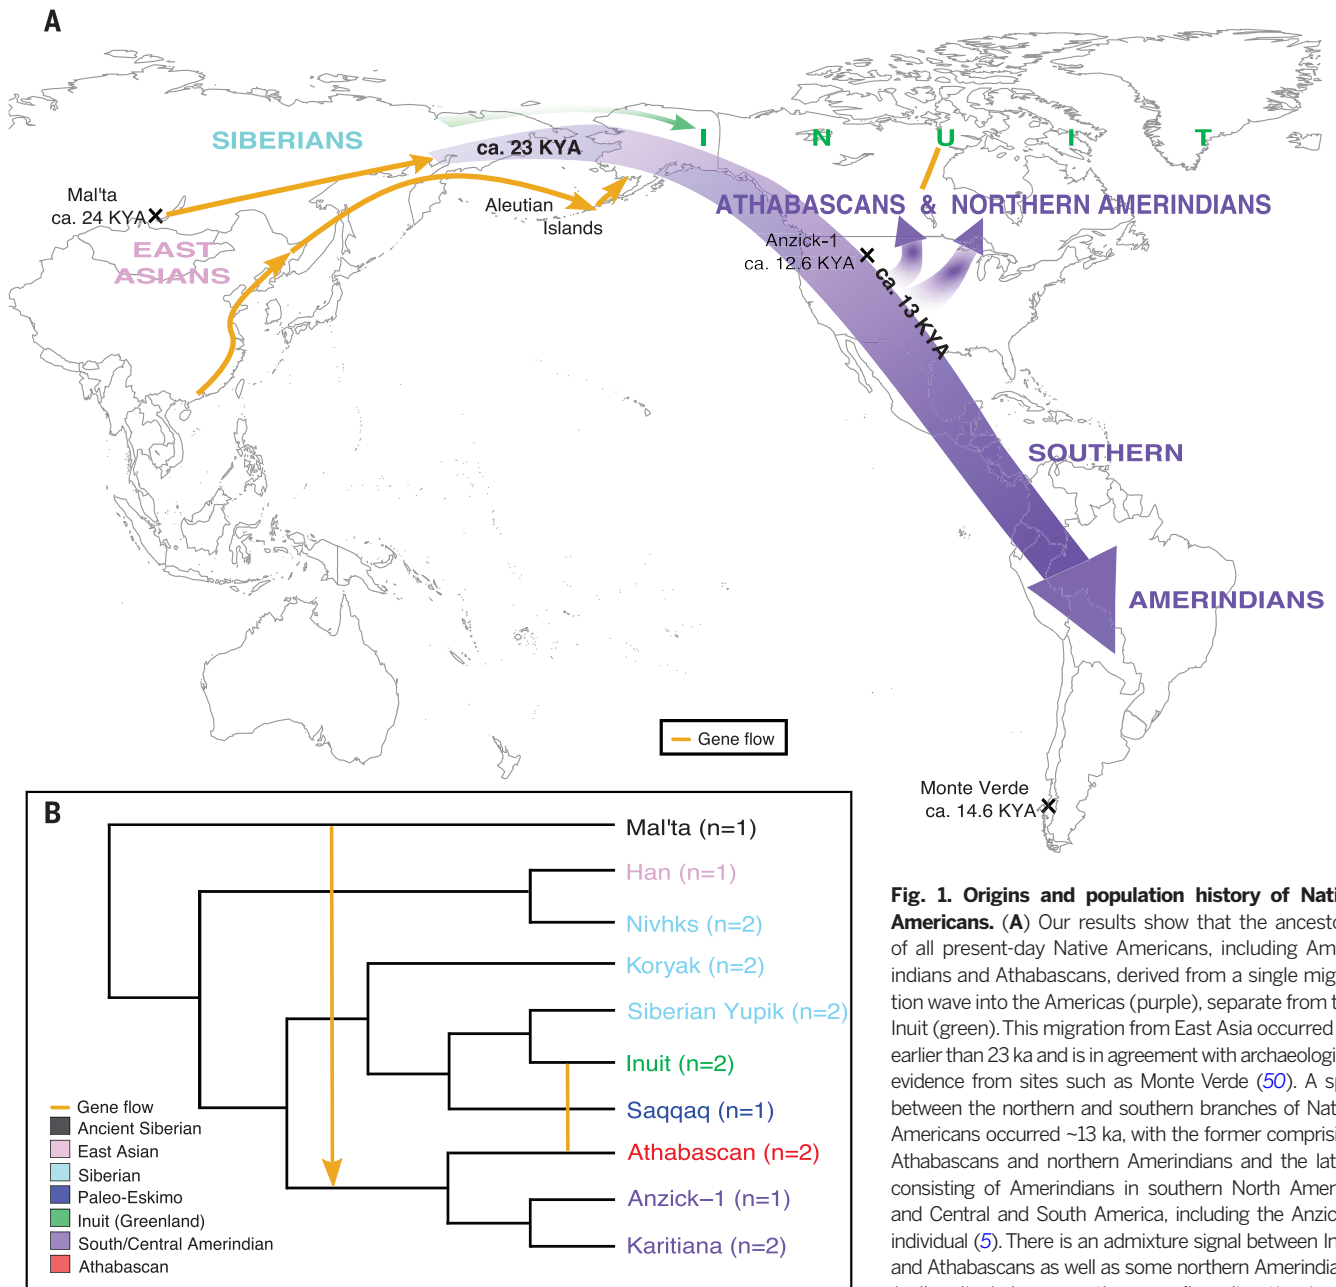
A

SIBERIANS

ca. 23 KYA

I N U I T

Mal'ta
ca. 24 KYA

EAST ASIANS

Aleutian Islands

ATHABASCANS & NORTHERN AMERINDIANS

Anzick-1
ca. 12.6 KYA

ca. 13 KYA

SOUTHERN

AMERINDIANS

Gene flow

Monte Verde
ca. 14.6 KYA

B

Mal'ta (n=1)
Han (n=1)
Nivhks (n=2)
Koryak (n=2)
Siberian Yupik (n=2)
Inuit (n=2)
Saqqaq (n=1)
Athabascan (n=2)
Anzick–1 (n=1)
Karitiana (n=2)

Gene flow
Ancient Siberian
East Asian
Siberian
Paleo-Eskimo
Inuit (Greenland)
South/Central Amerindian
Athabascan

Fig. 1. Origins and population history of Nati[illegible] Americans. (A) Our results show that the ancesto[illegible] of all present-day Native Americans, including Am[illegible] indians and Athabascans, derived from a single mig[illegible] tion wave into the Americas (purple), separate from t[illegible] Inuit (green). This migration from East Asia occurred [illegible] earlier than 23 ka and is in agreement with archaeologi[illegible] evidence from sites such as Monte Verde (50). A sp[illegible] between the northern and southern branches of Nat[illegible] Americans occurred ~13 ka, with the former comprisi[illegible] Athabascans and northern Amerindians and the lat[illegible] consisting of Amerindians in southern North Amer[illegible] and Central and South America, including the Anzic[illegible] individual (5). There is an admixture signal between In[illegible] and Athabascans as well as some northern Amerindia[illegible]